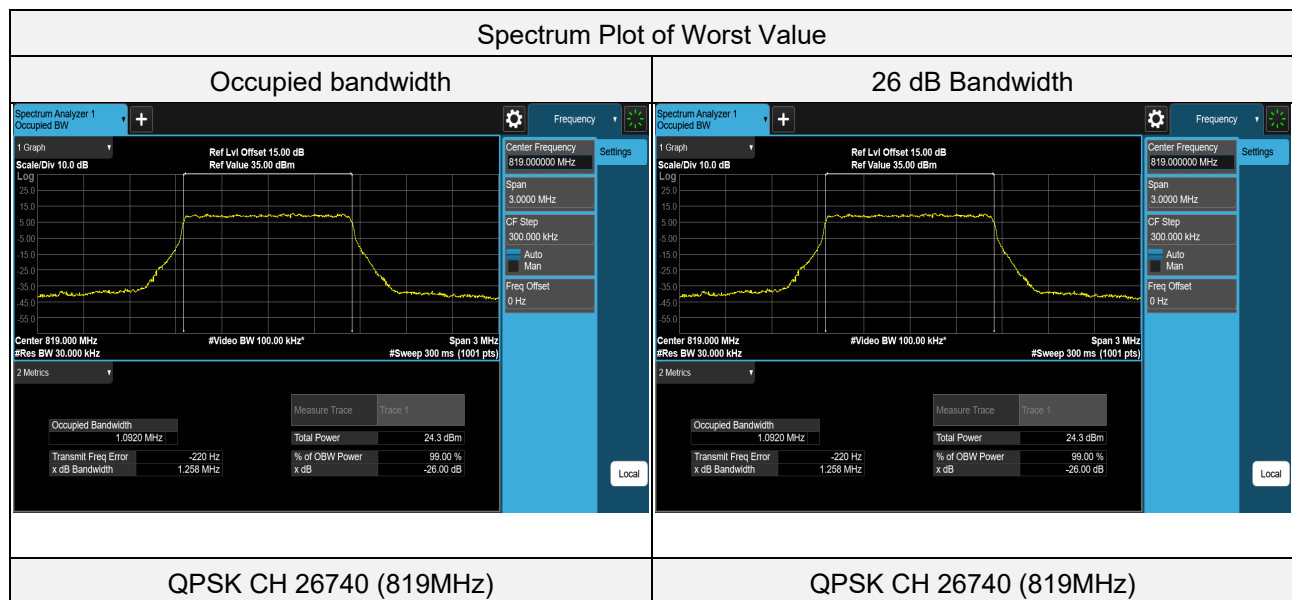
| Spectrum Plot of Worst Value | |
|---|---|
| Occupied bandwidth | 26 dB Bandwidth |
| Spectrum Analyzer 1 Occupied BW + Frequency 1 Graph Ref Lvl Offset 15.00 dB Scale/Div 10.0 dB Ref Value 35.00 dBm Log 25.0 15.0 5.00 -5.00 -15.0 -25.0 -35.0 -45.0 -55.0 Center 819.000 MHz #Video BW 100.00 kHz* Span 3 MHz #Res BW 30.000 kHz #Sweep 300 ms (1001 pts) 2 Metrics Occupied Bandwidth 1.0920 MHz Transmit Freq Error -220 Hz x dB Bandwidth 1.258 MHz Measure Trace Trace 1 Total Power 24.3 dBm % of OBW Power 99.00 % x dB -26.00 dB Center Frequency 819.000000 MHz Settings Span 3.0000 MHz CF Step 300.000 kHz Auto Man Freq Offset 0 Hz Local | Spectrum Analyzer 1 Occupied BW + Frequency 1 Graph Ref Lvl Offset 15.00 dB Scale/Div 10.0 dB Ref Value 35.00 dBm Log 25.0 15.0 5.00 -5.00 -15.0 -25.0 -35.0 -45.0 -55.0 Center 819.000 MHz #Video BW 100.00 kHz* Span 3 MHz #Res BW 30.000 kHz #Sweep 300 ms (1001 pts) 2 Metrics Occupied Bandwidth 1.0920 MHz Transmit Freq Error -220 Hz x dB Bandwidth 1.258 MHz Measure Trace Trace 1 Total Power 24.3 dBm % of OBW Power 99.00 % x dB -26.00 dB Center Frequency 819.000000 MHz Settings Span 3.0000 MHz CF Step 300.000 kHz Auto Man Freq Offset 0 Hz Local |
| QPSK CH 26740 (819MHz) | QPSK CH 26740 (819MHz) |